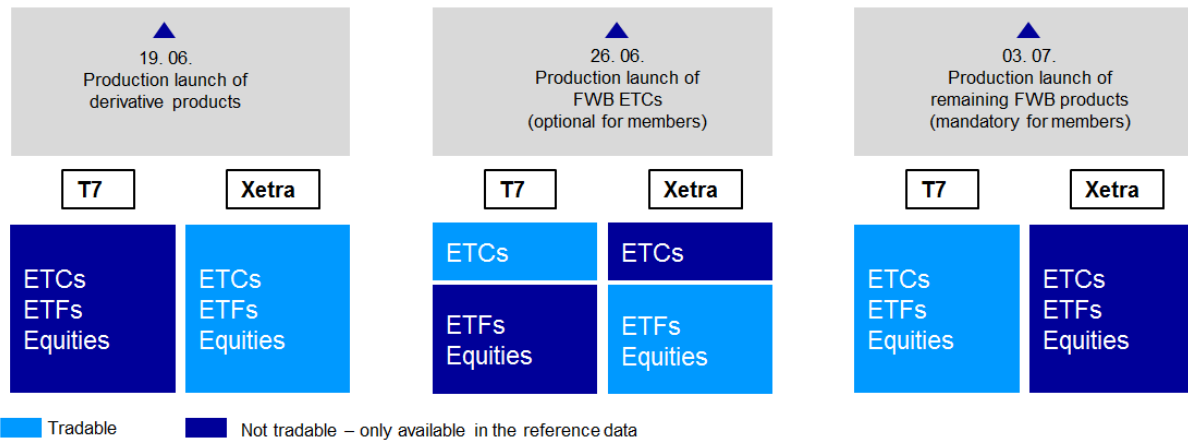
19. 06.
Production launch of derivative products

26. 06.
Production launch of FWB ETCs (optional for members)

03. 07.
Production launch of remaining FWB products (mandatory for members)

T7

Xetra

ETCs
ETFs
Equities

ETCs
ETFs
Equities

T7

Xetra

ETCs

ETCs

ETFs
Equities

ETFs
Equities

T7

Xetra

ETCs
ETFs
Equities

ETCs
ETFs
Equities

Tradable

Not tradable – only available in the reference data